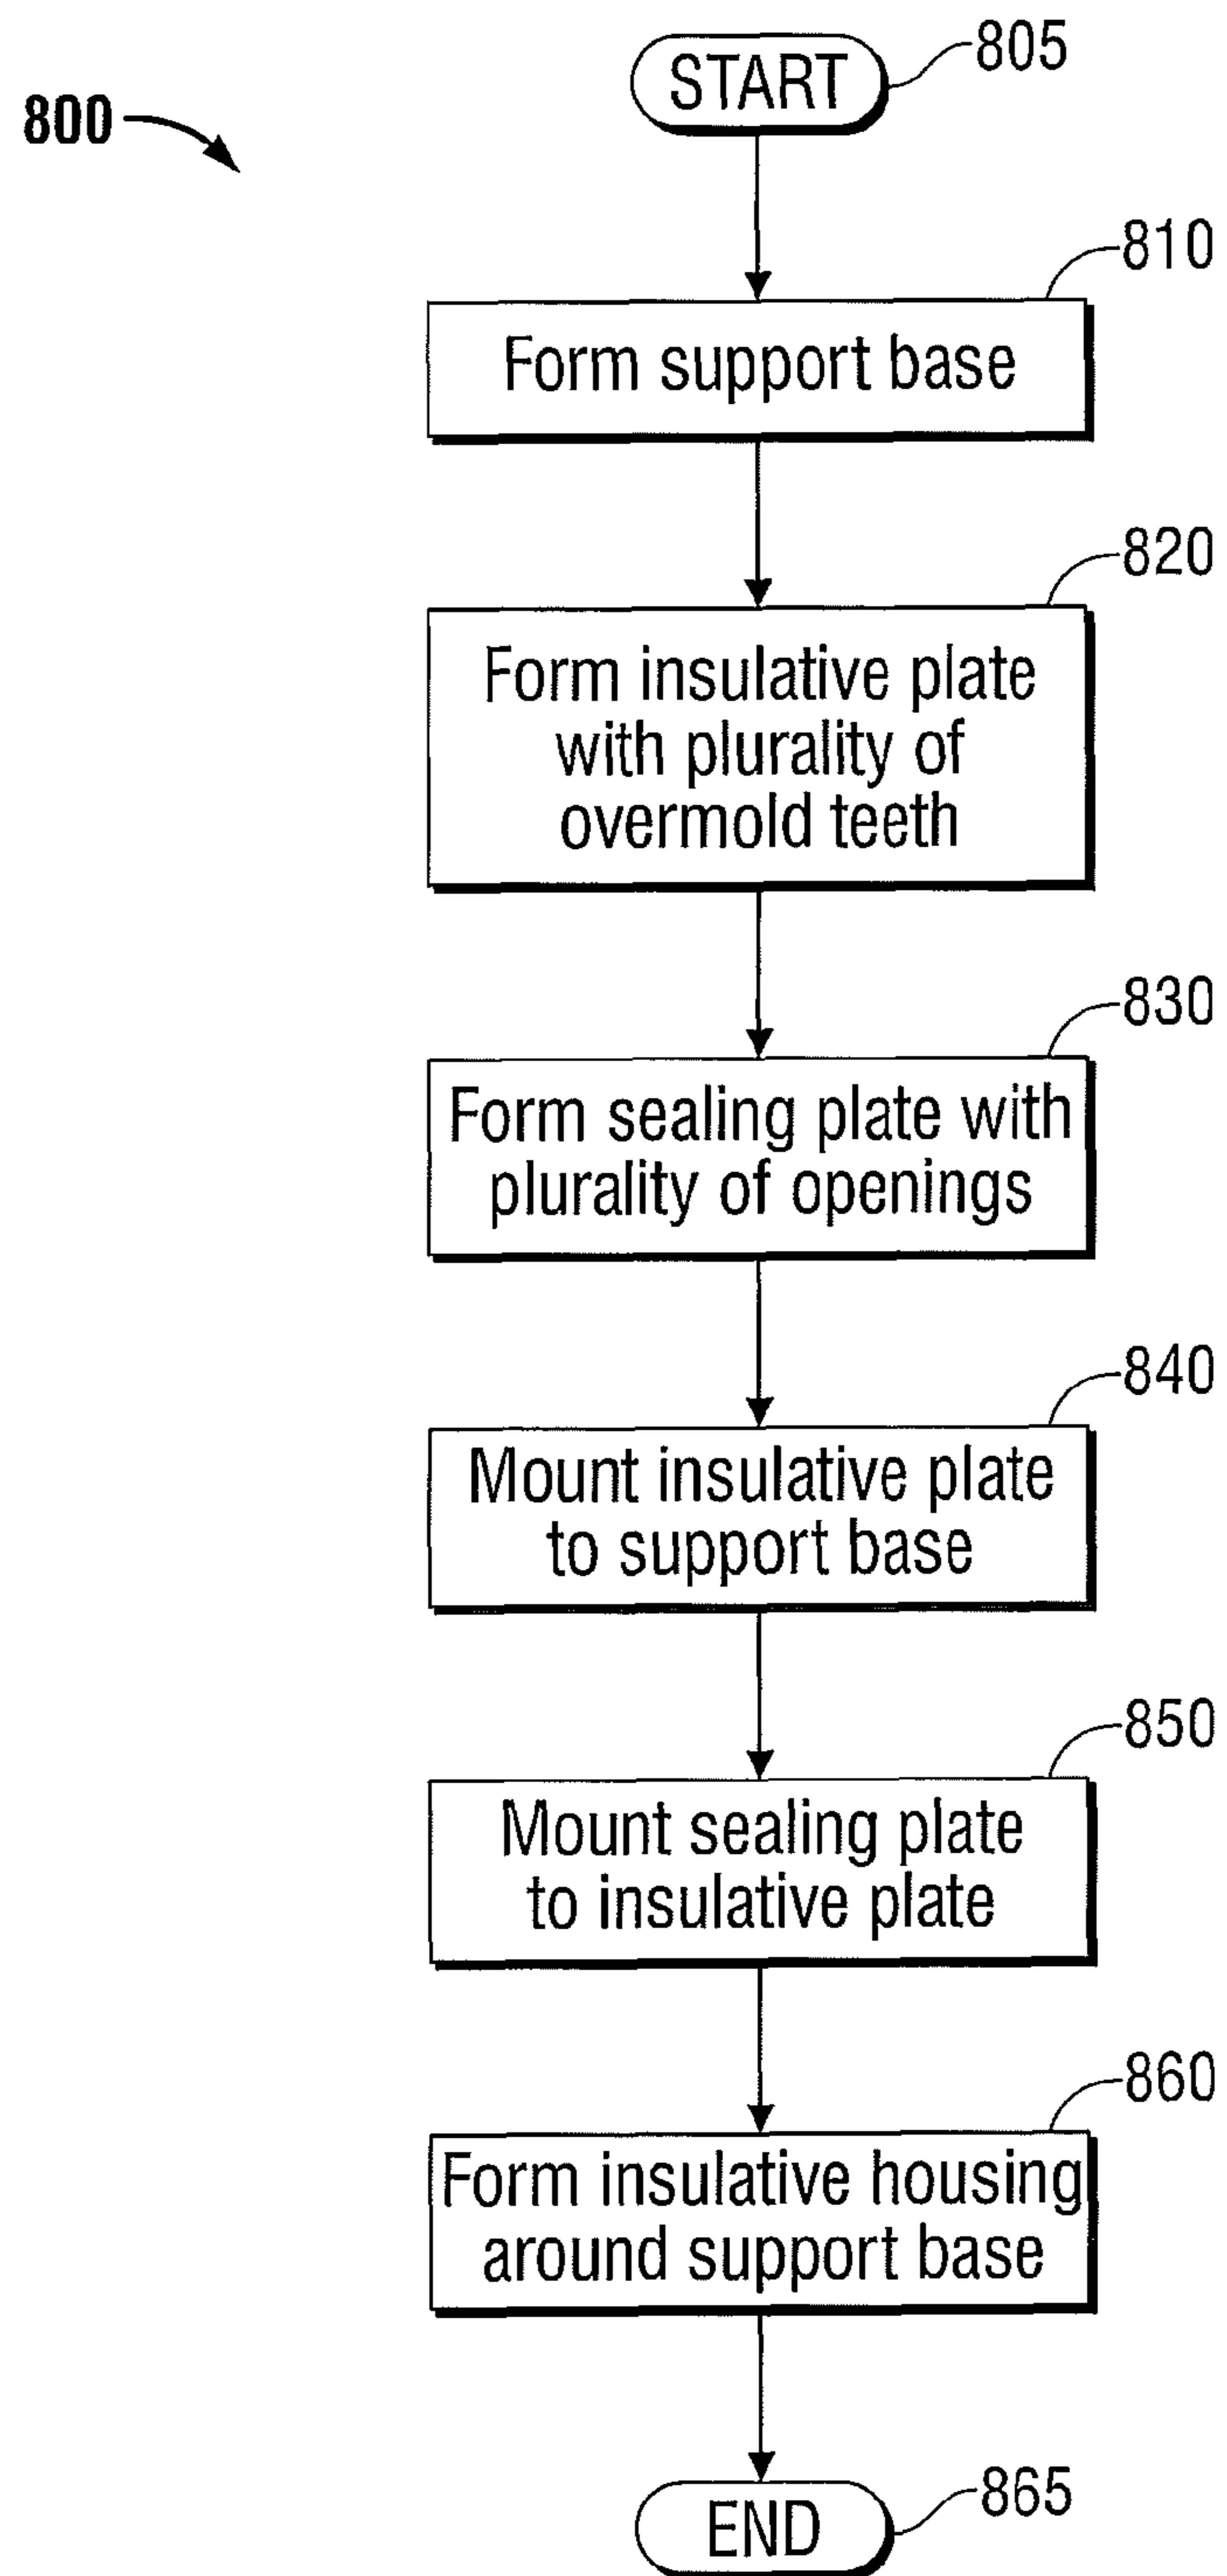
800

START 805

810 Form support base

820 Form insulative plate with plurality of overmold teeth

830 Form sealing plate with plurality of openings

840 Mount insulative plate to support base

850 Mount sealing plate to insulative plate

860 Form insulative housing around support base

END 865